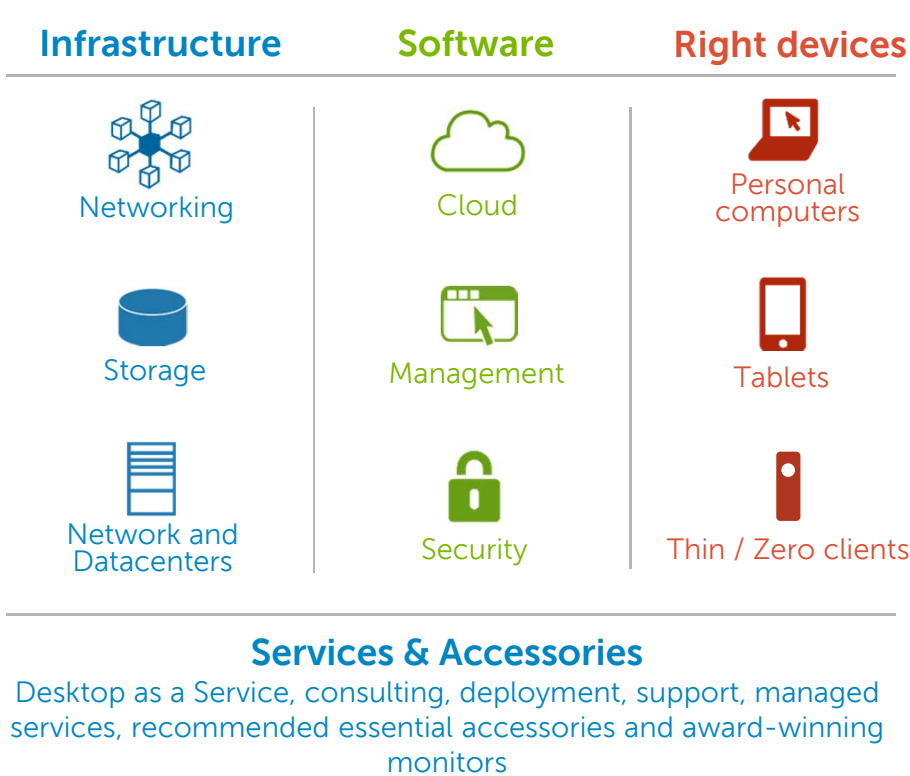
Infrastructure

Networking

Storage

Network and Datacenters

Software

Cloud

Management

Security

Right devices

Personal computers

Tablets

Thin / Zero clients

Services & Accessories

Desktop as a Service, consulting, deployment, support, managed services, recommended essential accessories and award-winning monitors